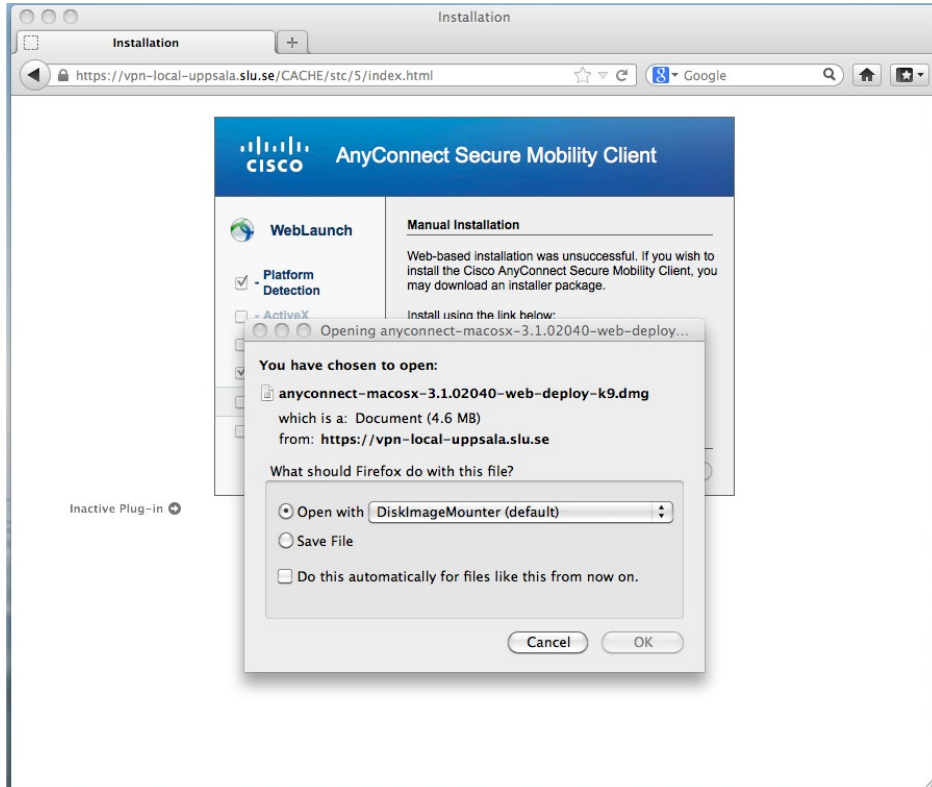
Installation

Installation

https://vpn-local-uppsala.slu.se/CACHE/stc/5/index.html

Google

cisco

AnyConnect Secure Mobility Client

WebLaunch

- Platform Detection

- ActiveX

Manual Installation

Web-based installation was unsuccessful. If you wish to install the Cisco AnyConnect Secure Mobility Client, you may download an installer package.

Install using the link below:

Inactive Plug-in

Opening anyconnect-macosx-3.1.02040-web-deploy...

You have chosen to open:

anyconnect-macosx-3.1.02040-web-deploy-k9.dmg

which is a: Document (4.6 MB)

from: https://vpn-local-uppsala.slu.se

What should Firefox do with this file?

Open with DiskImageMounter (default)

Save File

Do this automatically for files like this from now on.

Cancel

OK